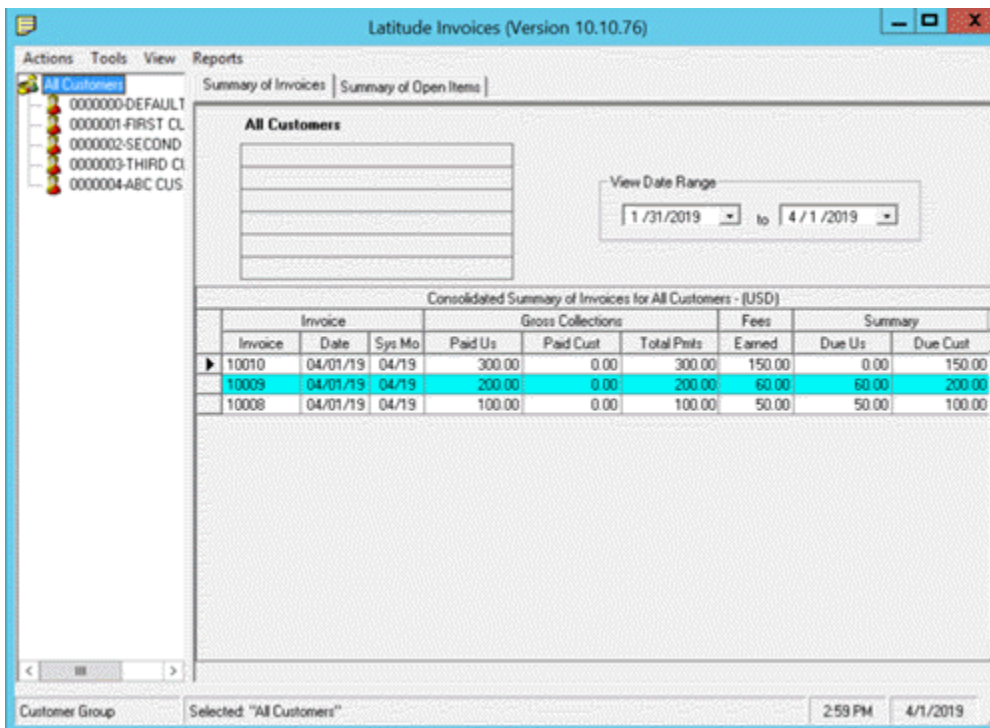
Latitude Invoices (Version 10.10.76)

Actions Tools View Reports

All Customers
0000000-DEFAULT
0000001-FIRST CL
0000002-SECOND
0000003-THIRD CL
0000004-ABC CUS

Summary of Invoices | Summary of Open Items

All Customers

View Date Range
1/31/2019 to 4/1/2019

Consolidated Summary of Invoices for All Customers - (USD)

| Invoice | | | Gross Collections | | | Fees | Summary | |
|---|---|---|---|---|---|---|---|---|
| Invoice | Date | Sys Mo | Paid Us | Paid Cust | Total Pmts | Earned | Due Us | Due Cust |
| 10010 | 04/01/19 | 04/19 | 300.00 | 0.00 | 300.00 | 150.00 | 0.00 | 150.00 |
| 10009 | 04/01/19 | 04/19 | 200.00 | 0.00 | 200.00 | 60.00 | 60.00 | 200.00 |
| 10008 | 04/01/19 | 04/19 | 100.00 | 0.00 | 100.00 | 50.00 | 50.00 | 100.00 |

Customer Group | Selected: "All Customers" | 2:59 PM | 4/1/2019